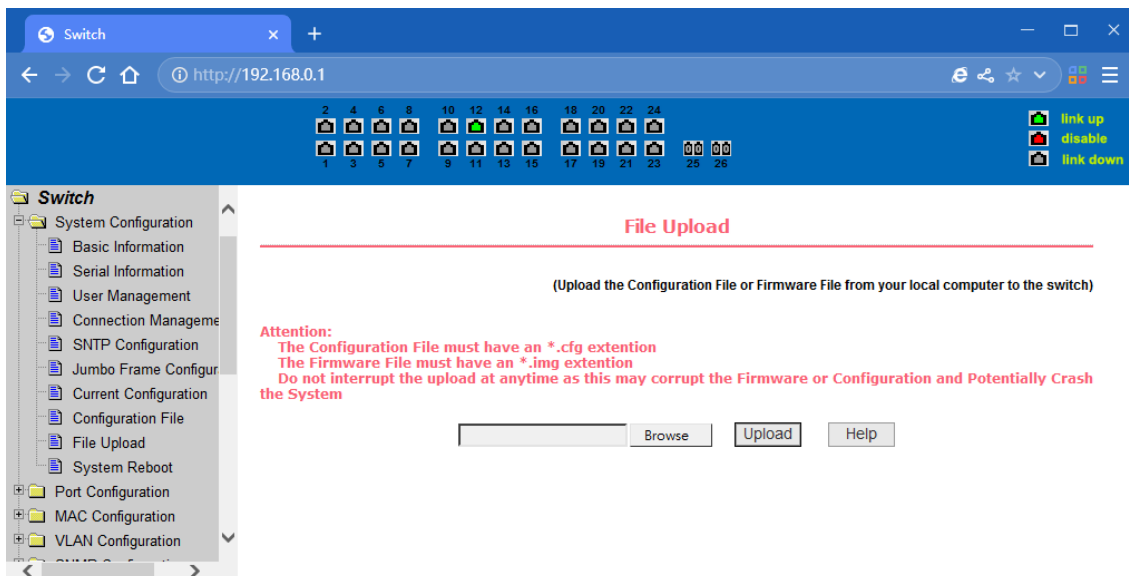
Switch ×
+

http://192.168.0.1

2 4 6 8 10 12 14 16 18 20 22 24

1 3 5 7 9 11 13 15 17 19 21 23 25 26

link up
disable
link down

Switch
System Configuration
Basic Information
Serial Information
User Management
Connection Manageme
SNTP Configuration
Jumbo Frame Configur
Current Configuration
Configuration File
File Upload
System Reboot
Port Configuration
MAC Configuration
VLAN Configuration
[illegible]

File Upload

(Upload the Configuration File or Firmware File from your local computer to the switch)

Attention:
The Configuration File must have an *.cfg extention
The Firmware File must have an *.img extention
Do not interrupt the upload at anytime as this may corrupt the Firmware or Configuration and Potentially Crash the System

Browse
Upload
Help